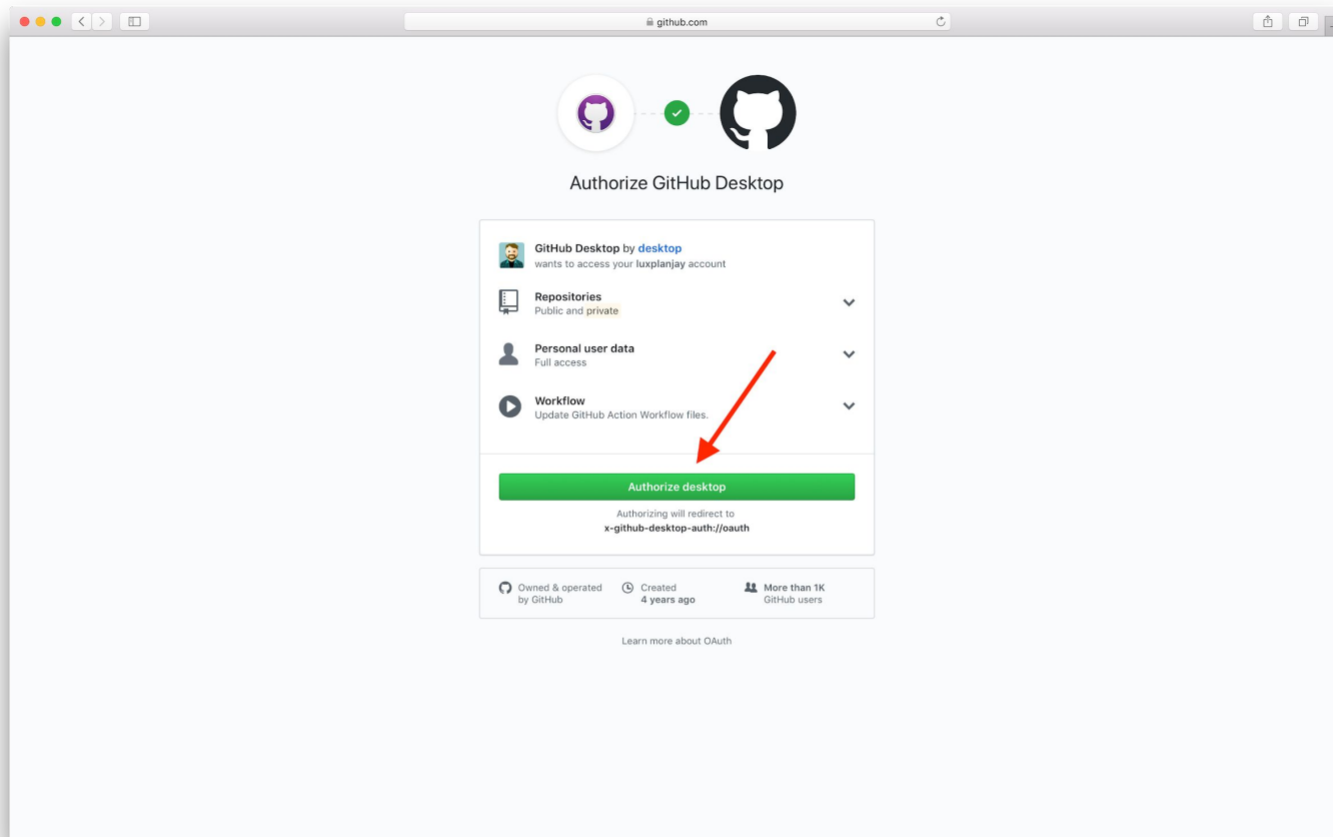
github.com

Authorize GitHub Desktop

GitHub Desktop by desktop
wants to access your luxplanjay account

Repositories
Public and private

Personal user data
Full access

Workflow
Update GitHub Action Workflow files.

Authorize desktop

Authorizing will redirect to
x-github-desktop-auth://oauth

Owned & operated by GitHub

Created
4 years ago

More than 1K
GitHub users

Learn more about OAuth